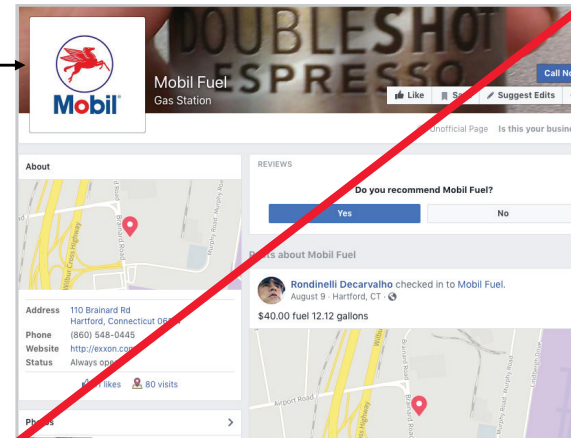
DOUBLESHOT ESPRESSO

Mobil

Mobil Fuel
Gas Station

Call No

Like Sa Suggest Edits

Unofficial Page Is this your busin

About

Brainard Road
Murphy Road
Wilbur Cross Highway

Address 110 Brainard Rd Hartford, Connecticut 06
Phone (860) 548-0445
Website http://exxon.co
Status Always op

likes 80 visits

Photos

REVIEWS

Do you recommend Mobil Fuel?

Yes
No

sts about Mobil Fuel

Rondinelli Decarvalho checked in to Mobil Fuel.
August 9 · Hartford, CT ·

$40.00 fuel 12.12 gallons

Airport Road
Brainard Road
Murphy Road
Wilbur